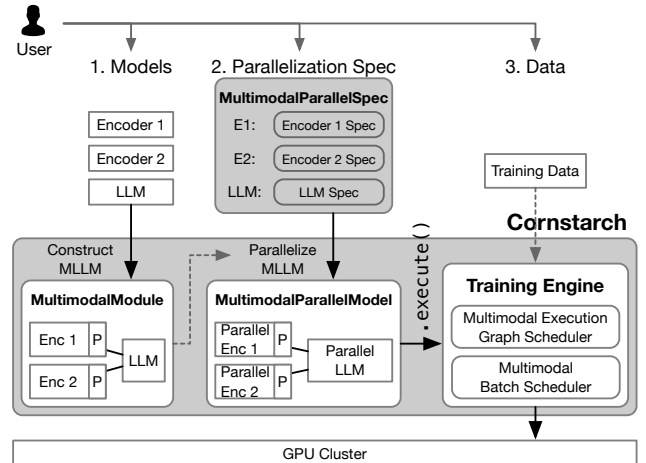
User

1. Models

2. Parallelization Spec

3. Data

MultimodalParallelSpec

E1: Encoder 1 Spec

E2: Encoder 2 Spec

LLM: LLM Spec

Encoder 1

Encoder 2

LLM

Training Data

Cornstarch

Construct MLLM

Parallelize MLLM

.execute()

MultimodalModule

Enc 1 P

Enc 2 P

LLM

MultimodalParallelModel

Parallel Enc 1 P

Parallel Enc 2 P

Parallel LLM

Training Engine

Multimodal Execution Graph Scheduler

Multimodal Batch Scheduler

GPU Cluster